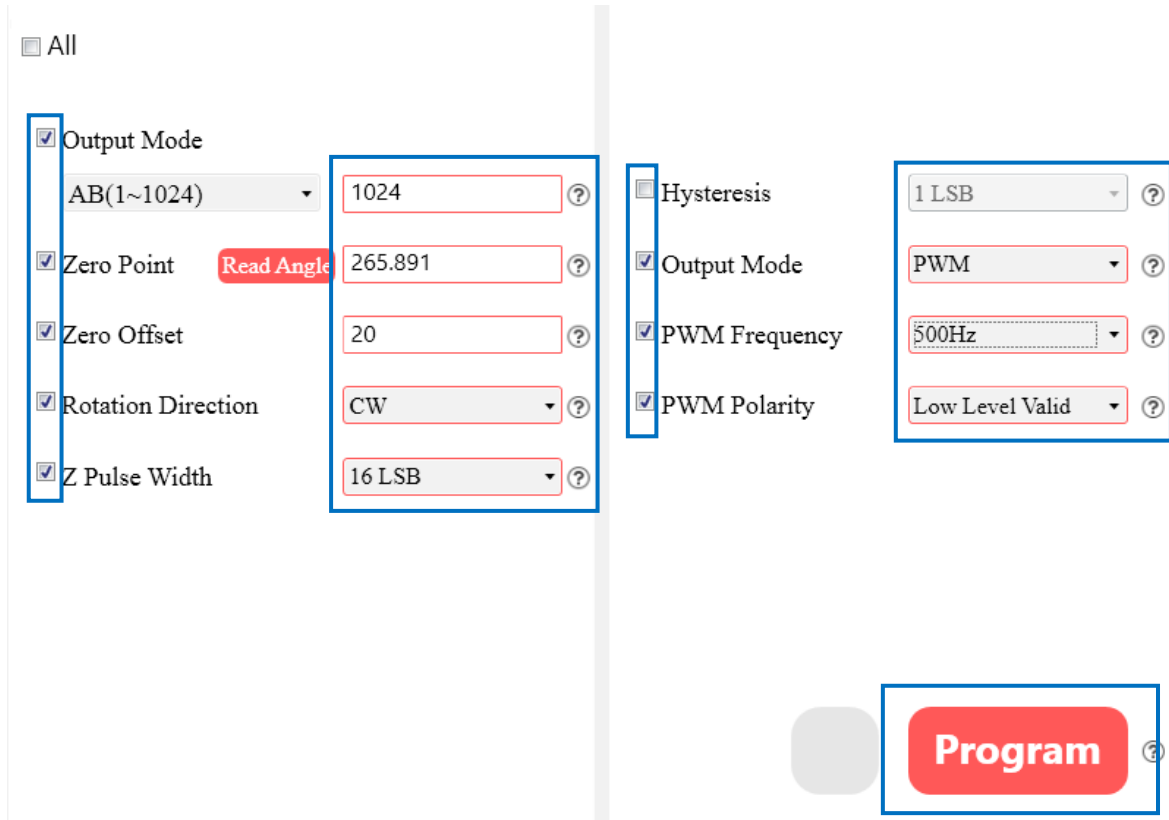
All

Output Mode

AB(1~1024)

1024 ?

Zero Point Read Angle 265.891 ?

Zero Offset 20 ?

Rotation Direction CW ?

Z Pulse Width 16 LSB ?

Hysteresis 1 LSB ?

Output Mode PWM ?

PWM Frequency 500Hz ?

PWM Polarity Low Level Valid ?

Program ?